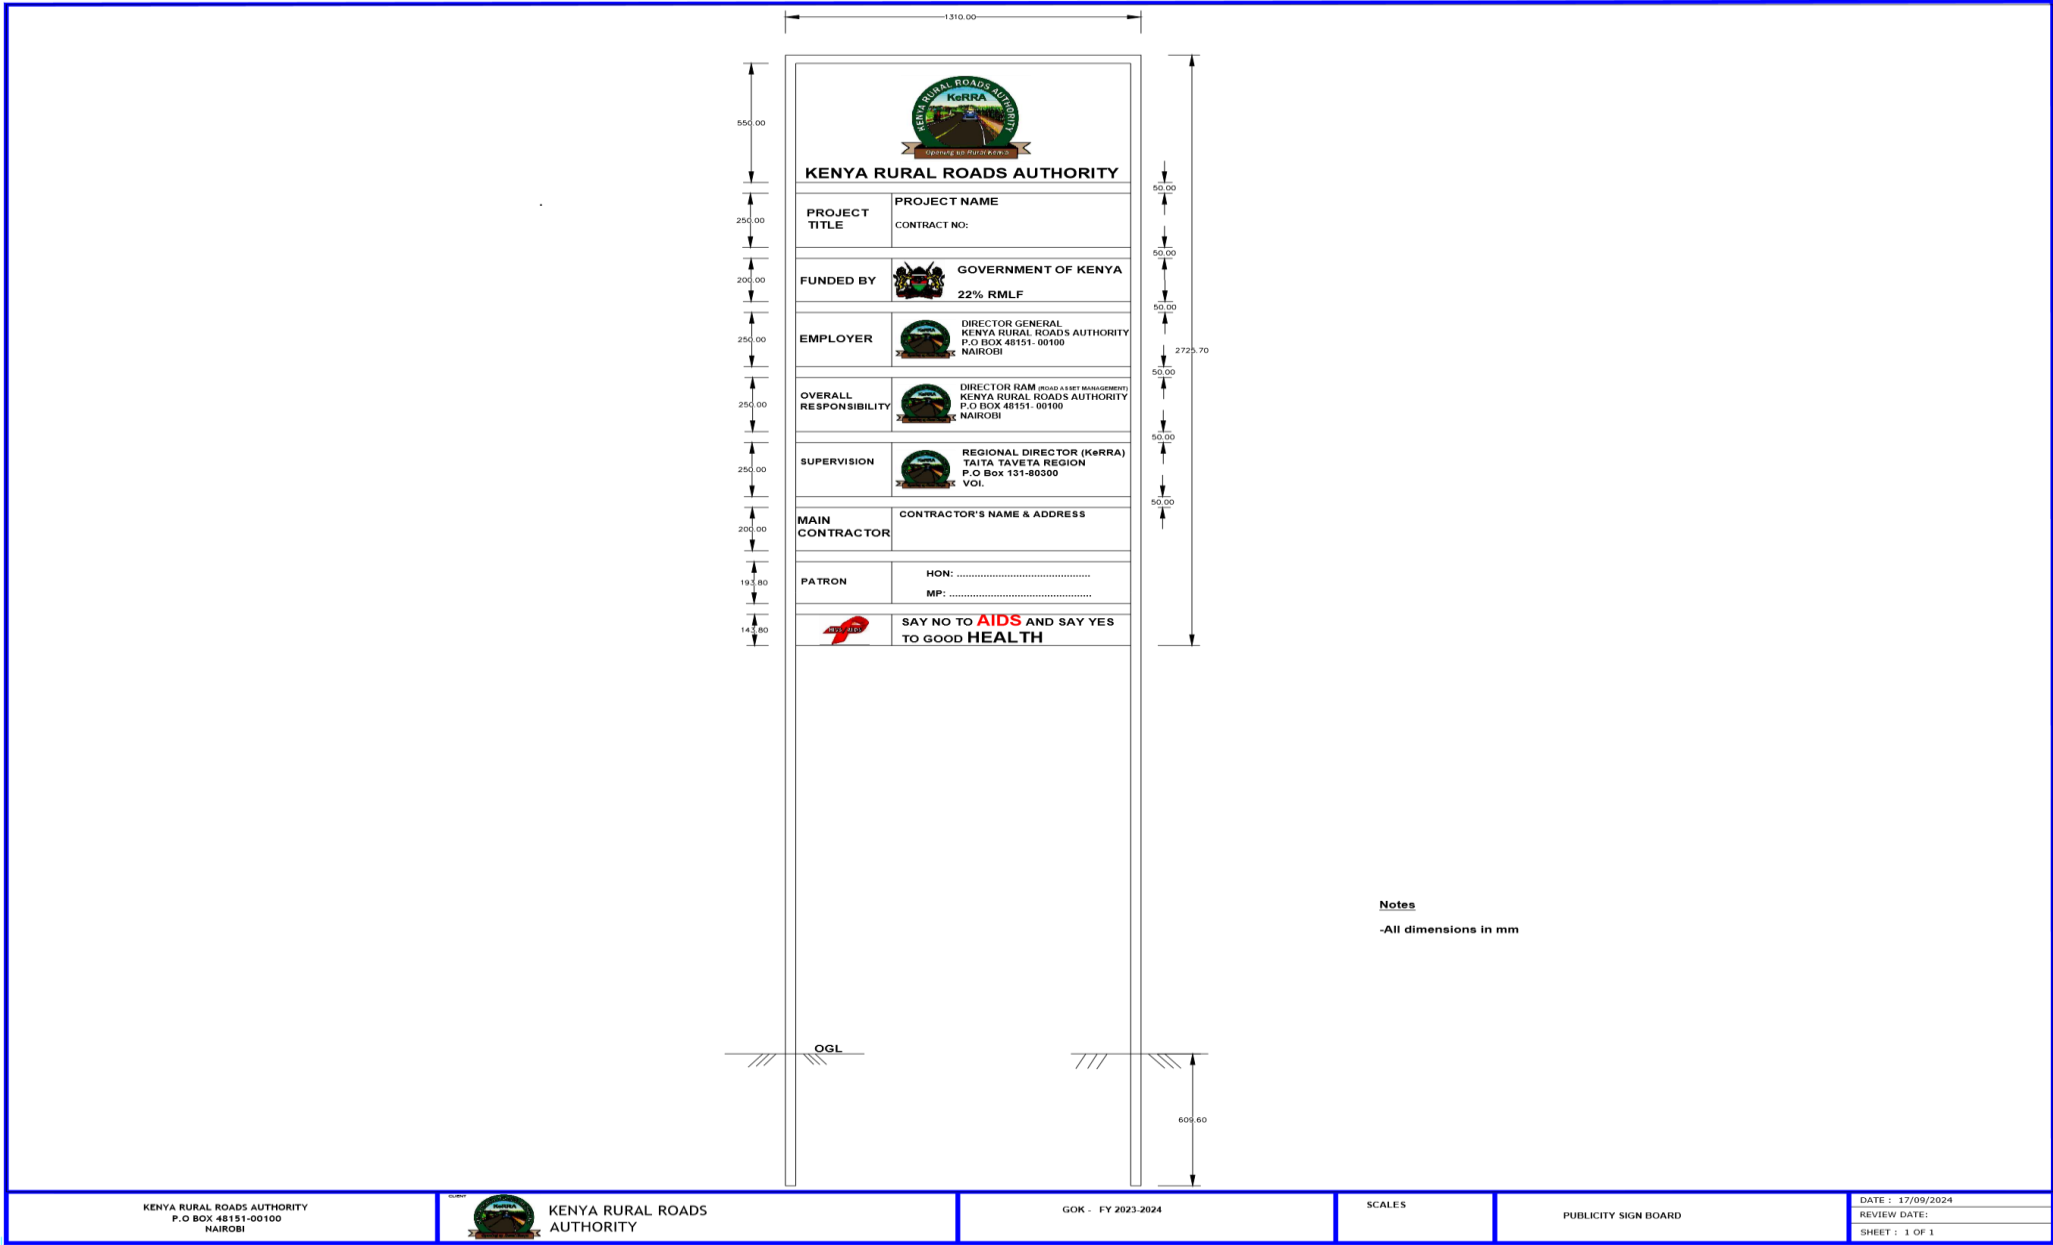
1310.00

550.00
250.00
200.00
250.00
250.00
250.00
200.00
193.80
143.80

50.00
50.00
50.00
50.00
50.00
50.00
2725.70

KENYA RURAL ROADS AUTHORITY
KeRRA
Opening up Rural Kenya

KENYA RURAL ROADS AUTHORITY

| PROJECT TITLE | PROJECT NAME CONTRACT NO: |
|---|---|
| FUNDED BY | GOVERNMENT OF KENYA 22% RMLF |
| EMPLOYER | DIRECTOR GENERAL KENYA RURAL ROADS AUTHORITY P.O BOX 48151- 00100 NAIROBI |
| OVERALL RESPONSIBILITY | DIRECTOR RAM (ROAD ASSET MANAGEMENT) KENYA RURAL ROADS AUTHORITY P.O BOX 48151- 00100 NAIROBI |
| SUPERVISION | REGIONAL DIRECTOR (KeRRA) TAITA TAVETA REGION P.O Box 131-80300 VOI. |
| MAIN CONTRACTOR | CONTRACTOR'S NAME & ADDRESS |
| PATRON | HON: ............................................. MP: ............................................. |
| | SAY NO TO AIDS AND SAY YES TO GOOD HEALTH |

OGL

609.60

Notes
-All dimensions in mm

KENYA RURAL ROADS AUTHORITY
P.O BOX 48151-00100
NAIROBI

CLIENT
KENYA RURAL ROADS AUTHORITY

GOK - FY 2023-2024

SCALES

PUBLICITY SIGN BOARD

DATE : 17/09/2024
REVIEW DATE:
SHEET : 1 OF 1